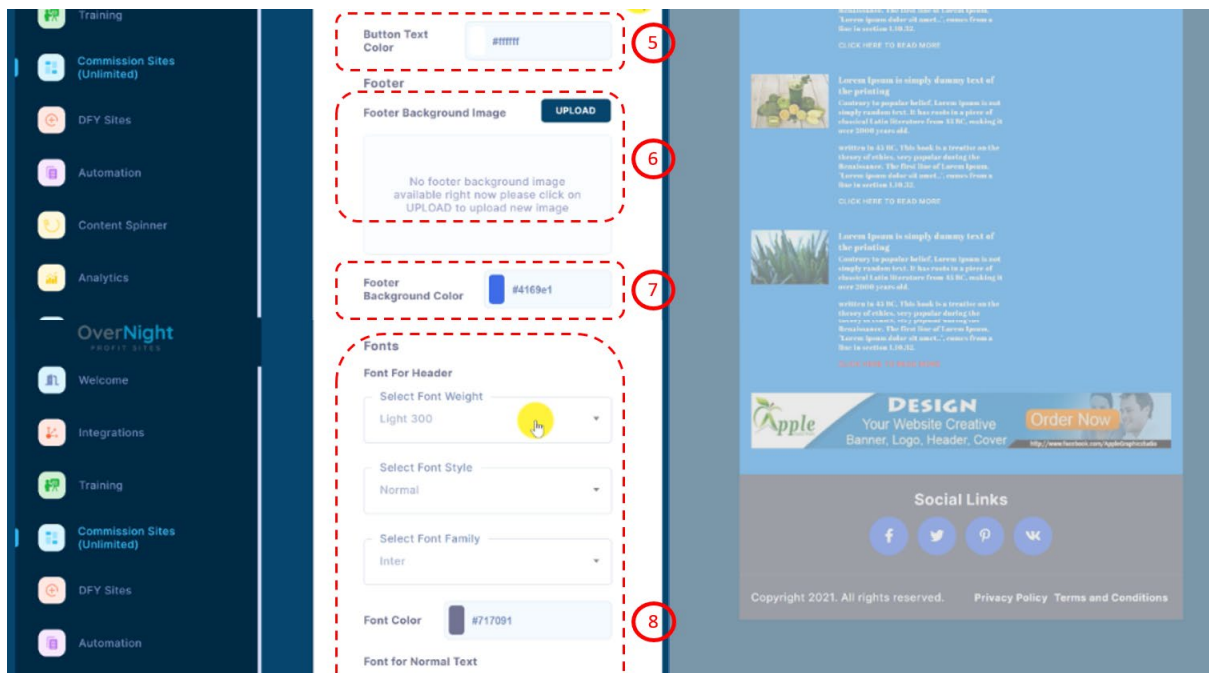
Training

Commission Sites (Unlimited)

DFY Sites

Automation

Content Spinner

Analytics

OverNight
PROFIT SITES

Welcome

Integrations

Training

Commission Sites (Unlimited)

DFY Sites

Automation

Button Text Color #ffffff

5

Footer

Footer Background Image UPLOAD

6

No footer background image available right now please click on UPLOAD to upload new image

Footer Background Color #4169e1

7

Fonts

Font For Header

Select Font Weight
Light 300

Select Font Style
Normal

Select Font Family
Inter

Font Color #717091

8

Font for Normal Text

CLICK HERE TO READ MORE

Lorem Ipsum is simply dummy text of the printing

Contrary to popular belief, Lorem Ipsum is not simply random text. It has roots in a piece of classical Latin literature from 45 BC, making it over 2000 years old.

written in 45 BC. This book is a treatise on the theory of ethics, very popular during the Renaissance. The first line of Lorem Ipsum, "Lorem ipsum dolor sit amet..", comes from a line in section 1.10.32.

CLICK HERE TO READ MORE

Lorem Ipsum is simply dummy text of the printing

Contrary to popular belief, Lorem Ipsum is not simply random text. It has roots in a piece of classical Latin literature from 45 BC, making it over 2000 years old.

written in 45 BC. This book is a treatise on the theory of ethics, very popular during the Renaissance. The first line of Lorem Ipsum, "Lorem ipsum dolor sit amet..", comes from a line in section 1.10.32.

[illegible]

Apple DESIGN Your Website Creative Banner, Logo, Header, Cover Order Now
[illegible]

Social Links

Copyright 2021. All rights reserved. Privacy Policy Terms and Conditions